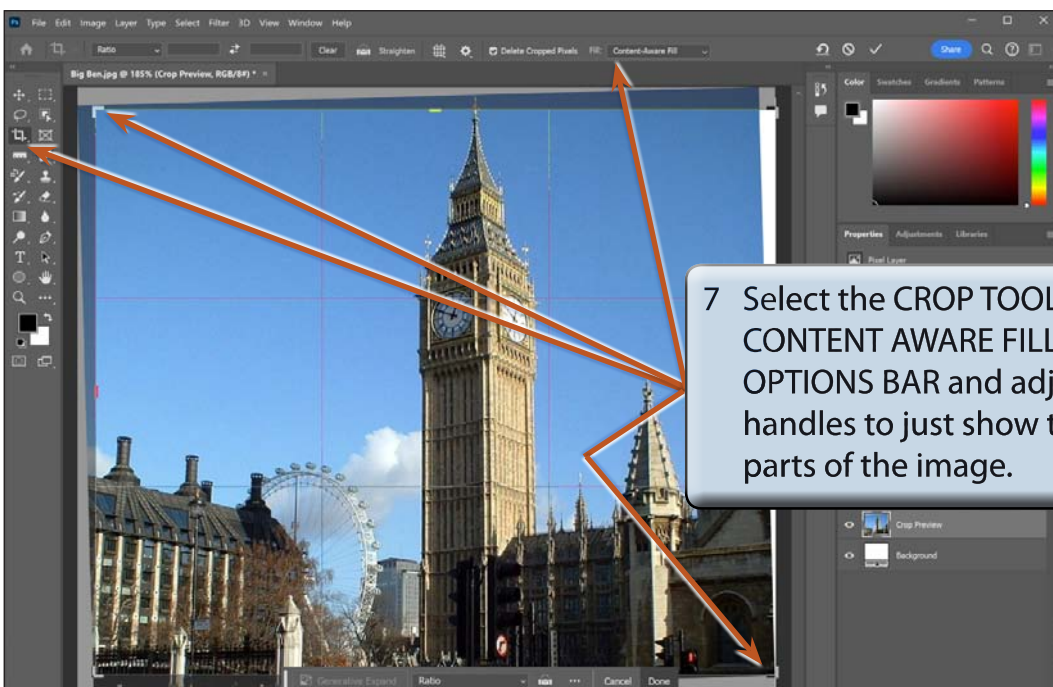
File Edit Image Layer Type Select Filter 3D View Window Help

Ratio Clear Straighten Delete Cropped Pixels Fill: Content-Aware Fill

Share

Big Ben.jpg @ 185% (Crop Preview, RGB/8#) * ×

Color Swatches Gradients Patterns

Properties Adjustments Libraries

Pixel Layer

7 Select the CROP TOOL CONTENT AWARE FILL OPTIONS BAR and adj handles to just show t parts of the image.

Crop Preview

Background

Generative Expand Ratio Cancel Done